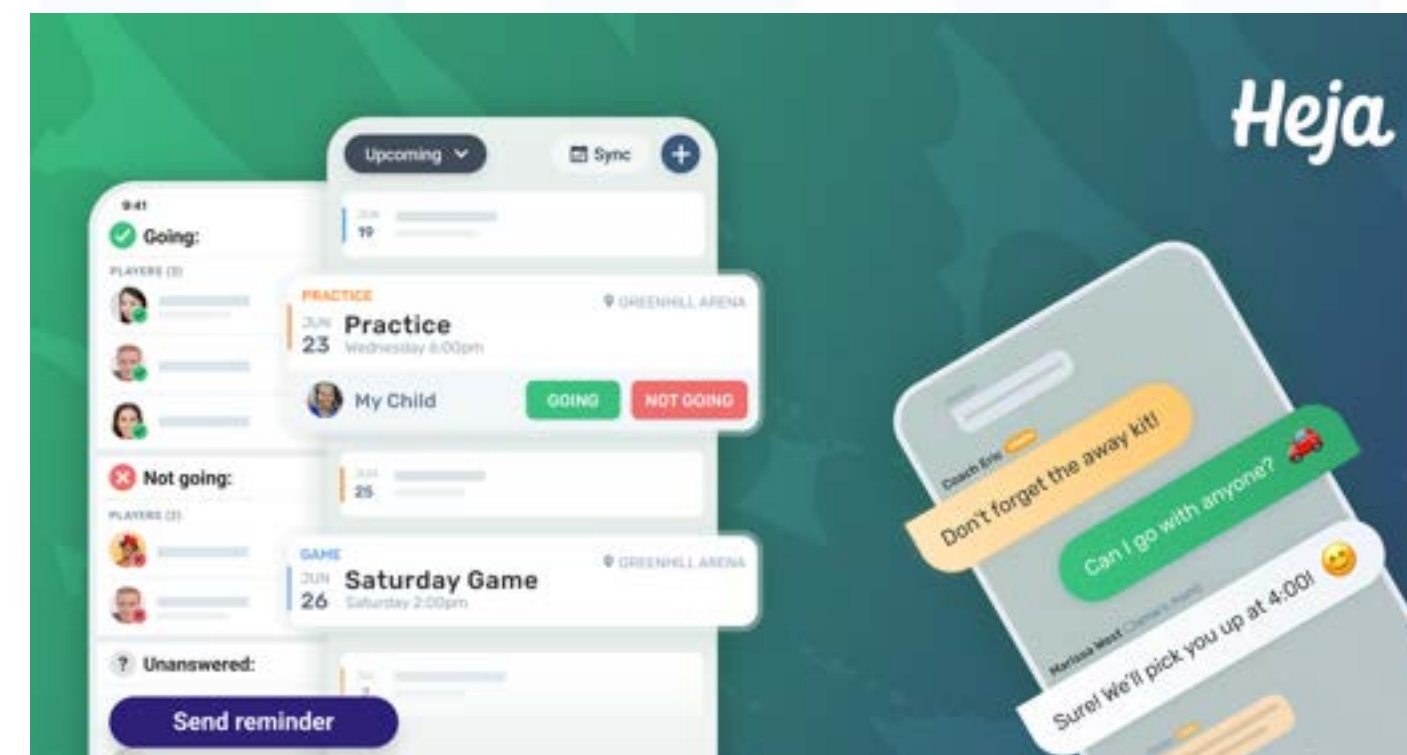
Heja

Upcoming
Sync

9:41
Going:
PLAYERS (3)

JUN
19

PRACTICE
GREENHILL ARENA
JUN
23
Practice
Wednesday 6:00pm
My Child
GOING
NOT GOING

Not going:
PLAYERS (2)

JUN
25

GAME
GREENHILL ARENA
JUN
26
Saturday Game
Saturday 2:00pm

? Unanswered:

Send reminder

Coach Eric
Don't forgot the away kit!
Can I go with anyone?
Marissa West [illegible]
Sure! We'll pick you up at 4:00!